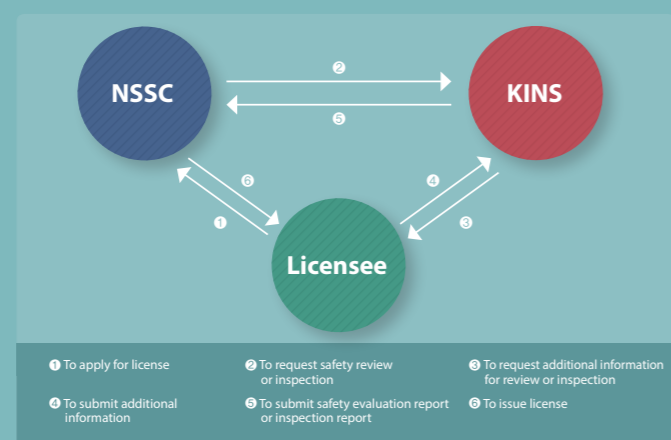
NSSC

KINS

Licensee

②

⑤

⑥

①

④

③

❶ To apply for license

❷ To request safety review or inspection

❸ To request additional information for review or inspection

❹ To submit additional information

❺ To submit safety evaluation report or inspection report

❻ To issue license